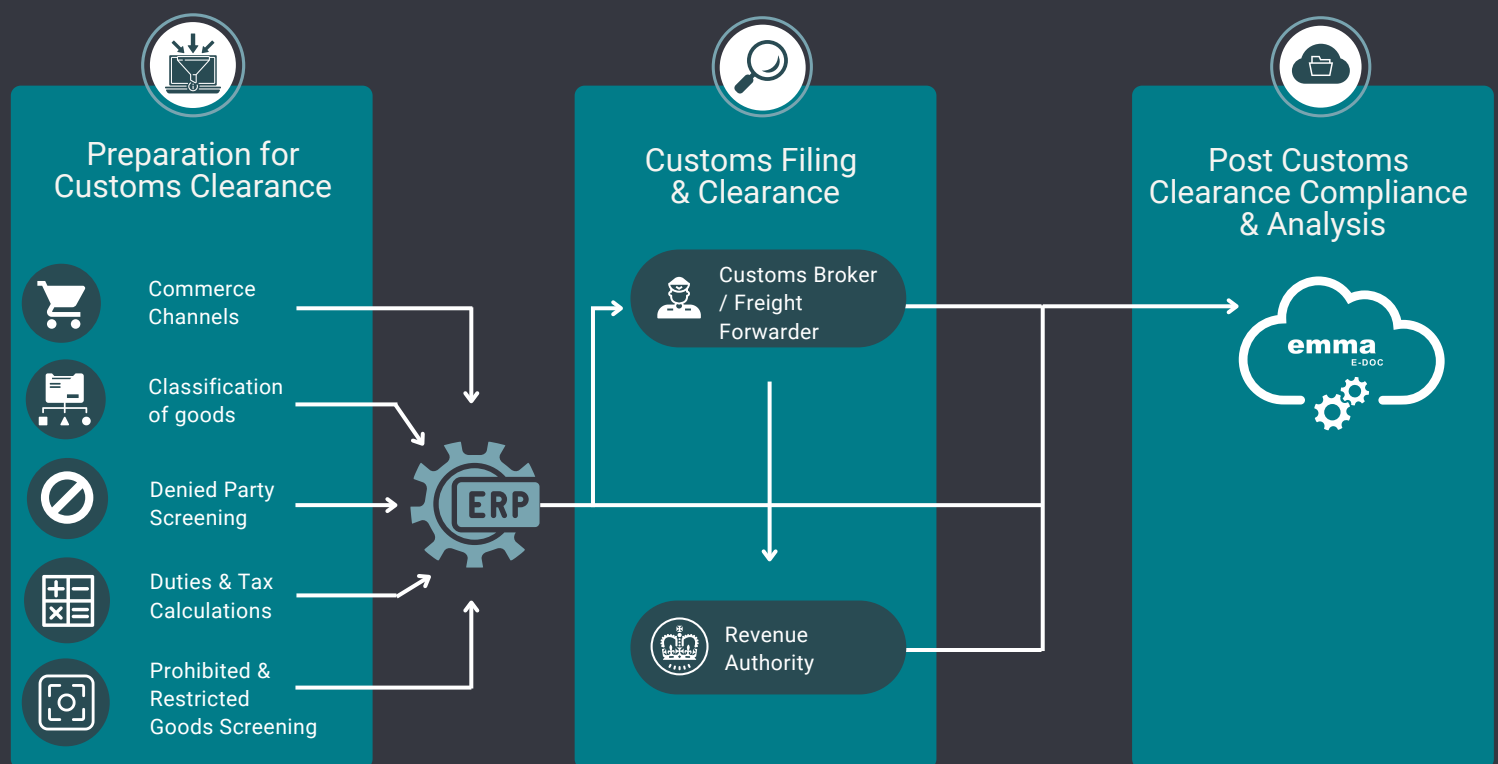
Preparation for Customs Clearance

Commerce Channels

Classification of goods

Denied Party Screening

Duties & Tax Calculations

Prohibited & Restricted Goods Screening

ERP

Customs Filing & Clearance

Customs Broker / Freight Forwarder

Revenue Authority

Post Customs Clearance Compliance & Analysis

emma
E-DOC